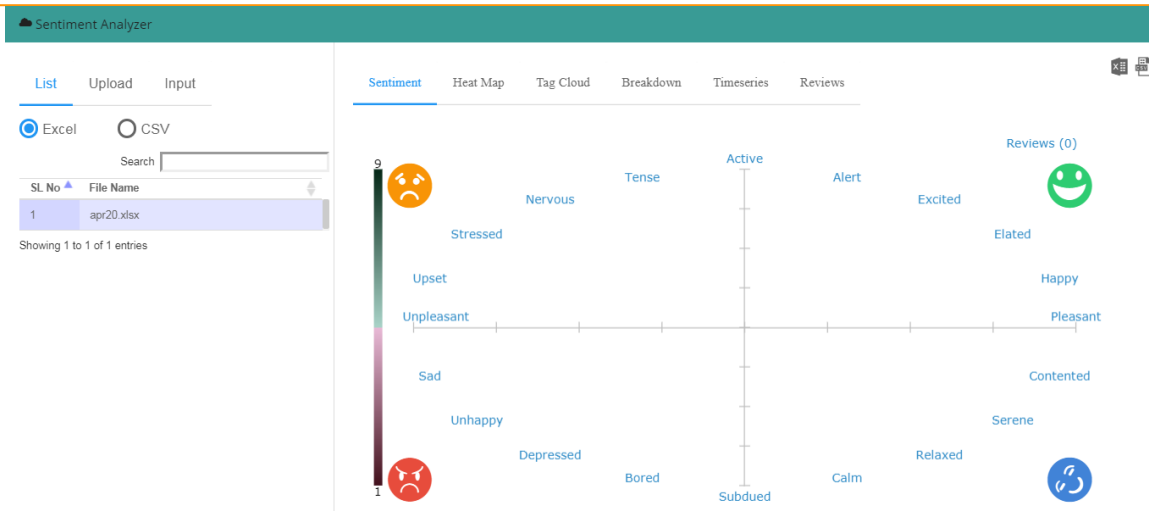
Sentiment Analyzer

List Upload Input

Excel CSV

Search

| SL No | File Name |
|---|---|
| 1 | apr20.xlsx |

Showing 1 to 1 of 1 entries

Sentiment Heat Map Tag Cloud Breakdown Timeseries Reviews

Reviews (0)

9

1

Active
Tense
Alert
Nervous
Excited
Stressed
Elated
Upset
Happy
Unpleasant
Pleasant
Sad
Contented
Unhappy
Serene
Depressed
Relaxed
Bored
Calm
Subdued